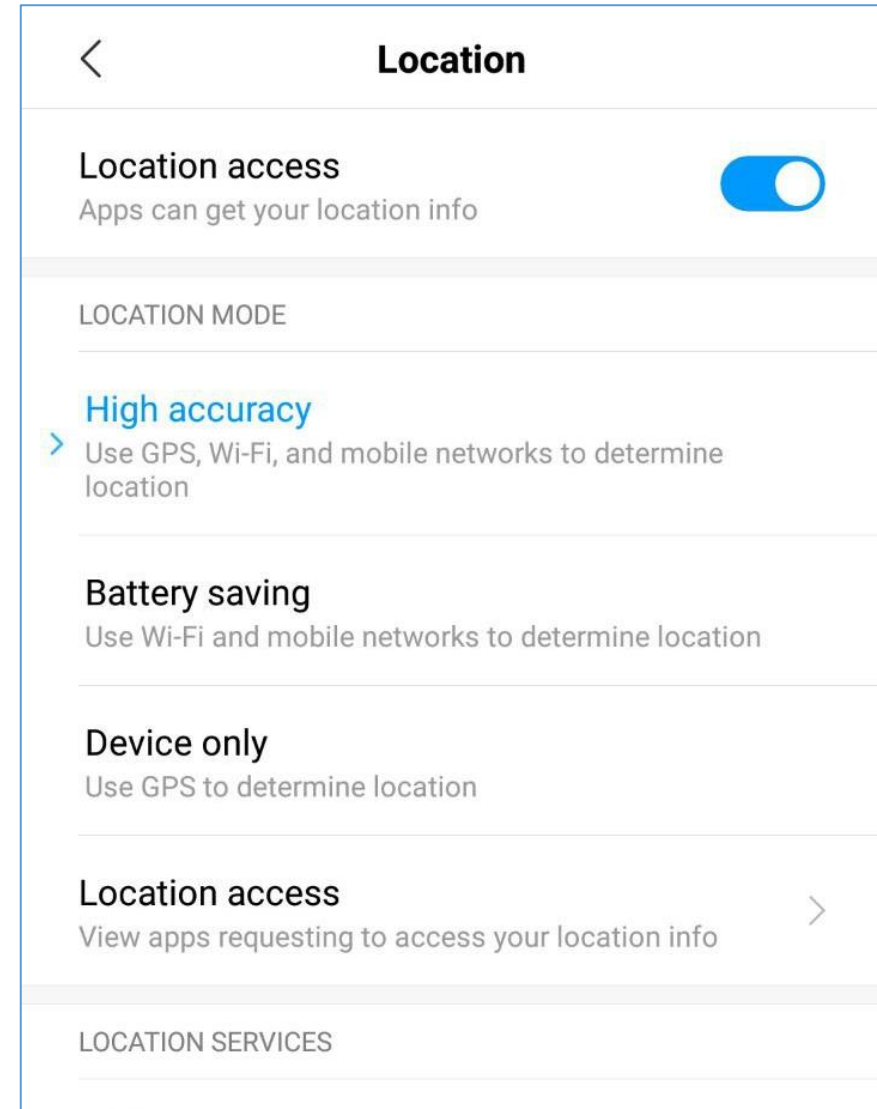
Location

Location access
Apps can get your location info

LOCATION MODE

High accuracy
Use GPS, Wi-Fi, and mobile networks to determine location

Battery saving
Use Wi-Fi and mobile networks to determine location

Device only
Use GPS to determine location

Location access
View apps requesting to access your location info

LOCATION SERVICES